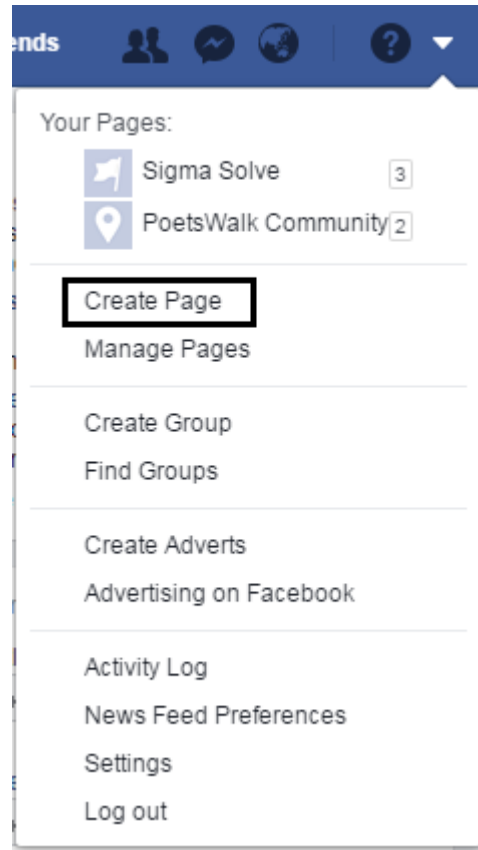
ends

Your Pages:

Sigma Solve 3

PoetsWalk Community 2

Create Page

Manage Pages

Create Group

Find Groups

Create Adverts

Advertising on Facebook

Activity Log

News Feed Preferences

Settings

Log out